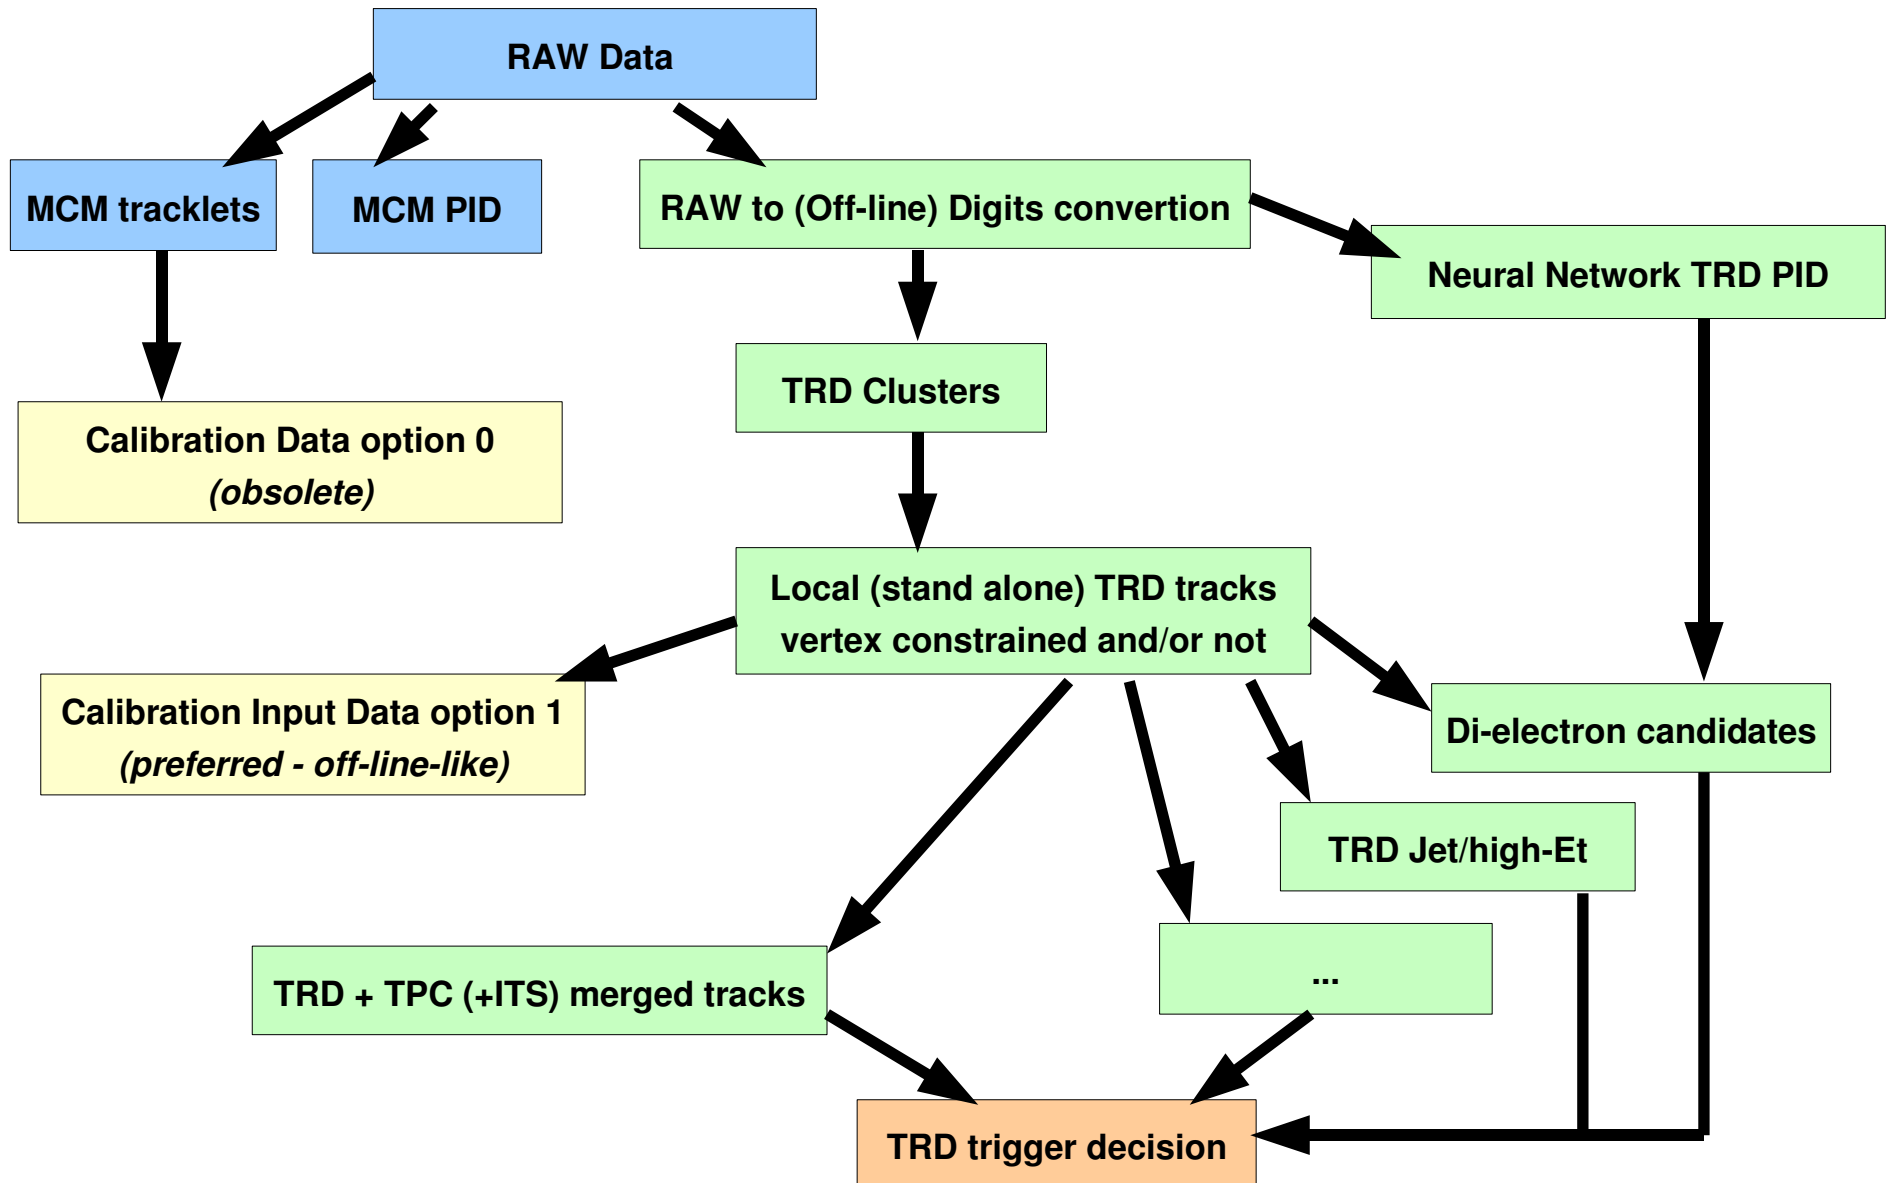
RAW Data

MCM tracklets

MCM PID

RAW to (Off-line) Digits convertion

Neural Network TRD PID

TRD Clusters

Calibration Data option 0
*(obsolete)*

Local (stand alone) TRD tracks
vertex constrained and/or not

Calibration Input Data option 1
*(preferred - off-line-like)*

Di-electron candidates

TRD Jet/high-Et

...

TRD + TPC (+ITS) merged tracks

TRD trigger decision